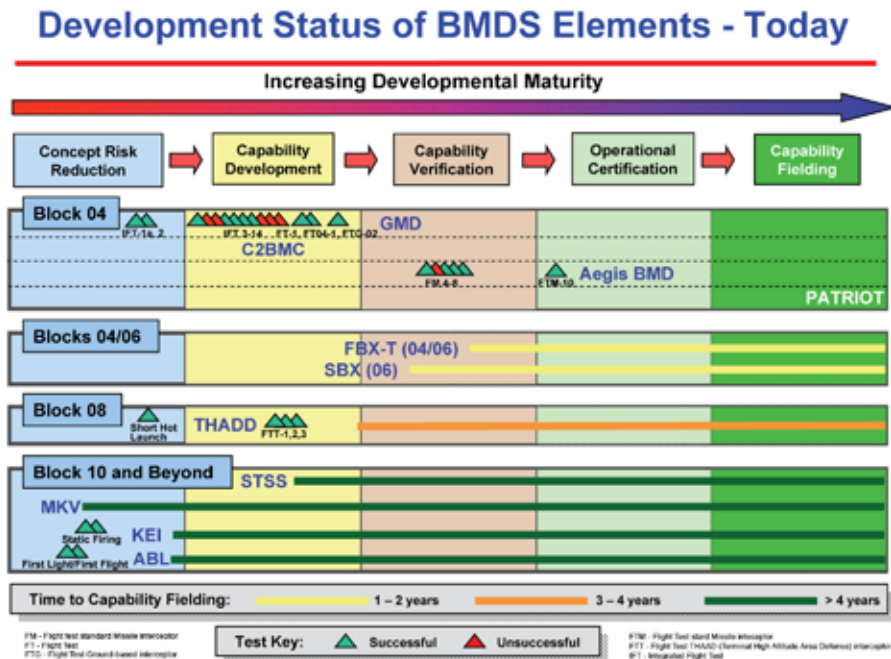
Development Status of BMDS Elements - Today

Increasing Developmental Maturity

Concept Risk Reduction

Capability Development

Capability Verification

Operational Certification

Capability Fielding

Block 04

IFT-1A, 2

IFT-3-14

FT-5

FT04-1

ETG-02

GMD

C2BMC

FM-4-8

FTM-10

Aegis BMD

PATRIOT

Blocks 04/06

FBX-T (04/06)

SBX (06)

Block 08

Short Hot Launch

THADD

FTT-1,2,3

Block 10 and Beyond

STSS

MKV

Static Firing

KEI

ABL

First Light/First Flight

Time to Capability Fielding:

1 – 2 years

3 – 4 years

> 4 years

FM - Flight test Standard Missile interceptor
FT - Flight Test
FTG - Flight Test Ground-based interceptor

Test Key:

Successful

Unsuccessful

FTM - Flight Test stand Missile interceptor
FTT - Flight Test THAAD (Terminal High Altitude Area Defense) interceptor
IFT - Integrated Flight Test